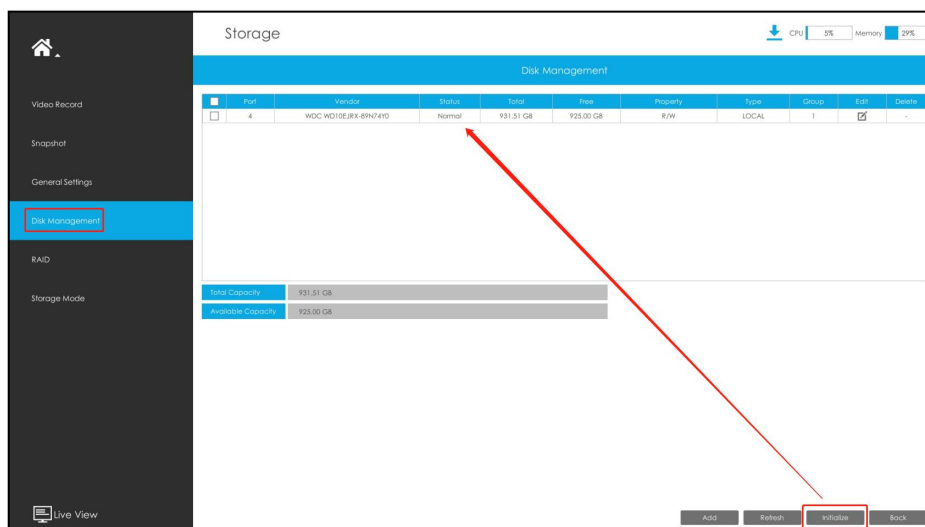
Storage

CPU 5% Memory 29%

Video Record

Snapshot

General Settings

Disk Management

RAID

Storage Mode

Live View

Disk Management

| | Port | Vendor | Status | Total | Free | Property | Type | Group | Edit | Delete |
|---|---|---|---|---|---|---|---|---|---|---|
| | 4 | WDC WD10EJRX-89N74Y0 | Normal | 931.51 GB | 925.00 GB | R/W | LOCAL | 1 | | - |

Total Capacity 931.51 GB

Available Capacity 925.00 GB

Add Refresh Initialize Back